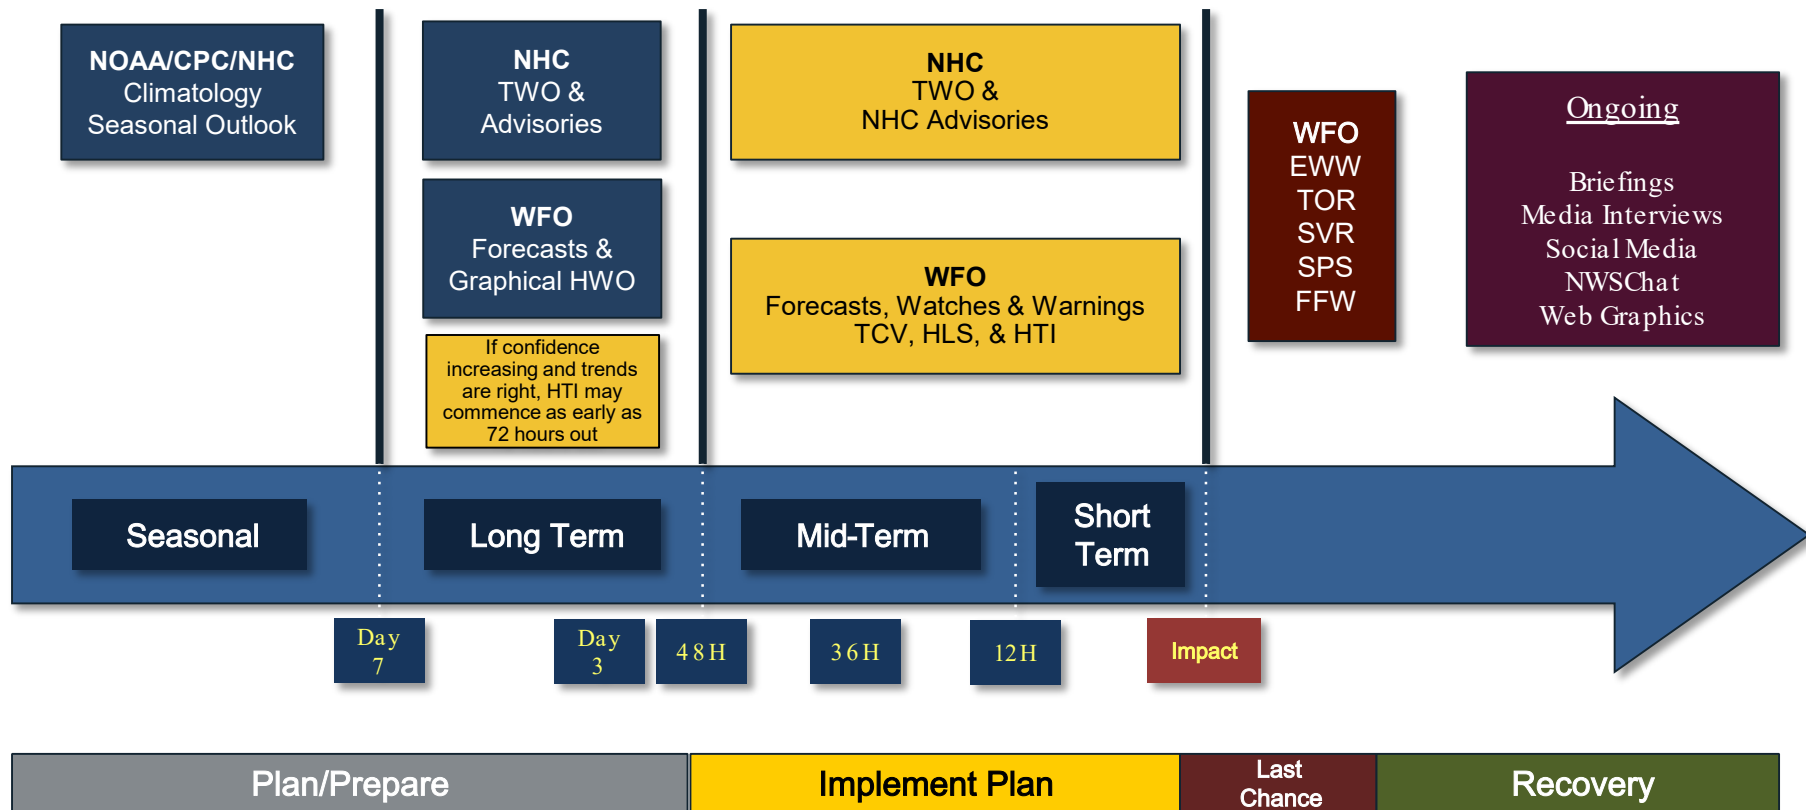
NOAA/CPC/NHC
Climatology
Seasonal Outlook

NHC
TWO &
Advisories

WFO
Forecasts &
Graphical HWO

If confidence increasing and trends are right, HTI may commence as early as 72 hours out

NHC
TWO &
NHC Advisories

WFO
Forecasts, Watches & Warnings
TCV, HLS, & HTI

WFO
EWW
TOR
SVR
SPS
FFW

Ongoing

Briefings
Media Interviews
Social Media
NWSChat
Web Graphics

Seasonal

Long Term

Mid-Term

Short Term

Day 7

Day 3

48H

36H

12H

Impact

Plan/Prepare

Implement Plan

Last Chance

Recovery